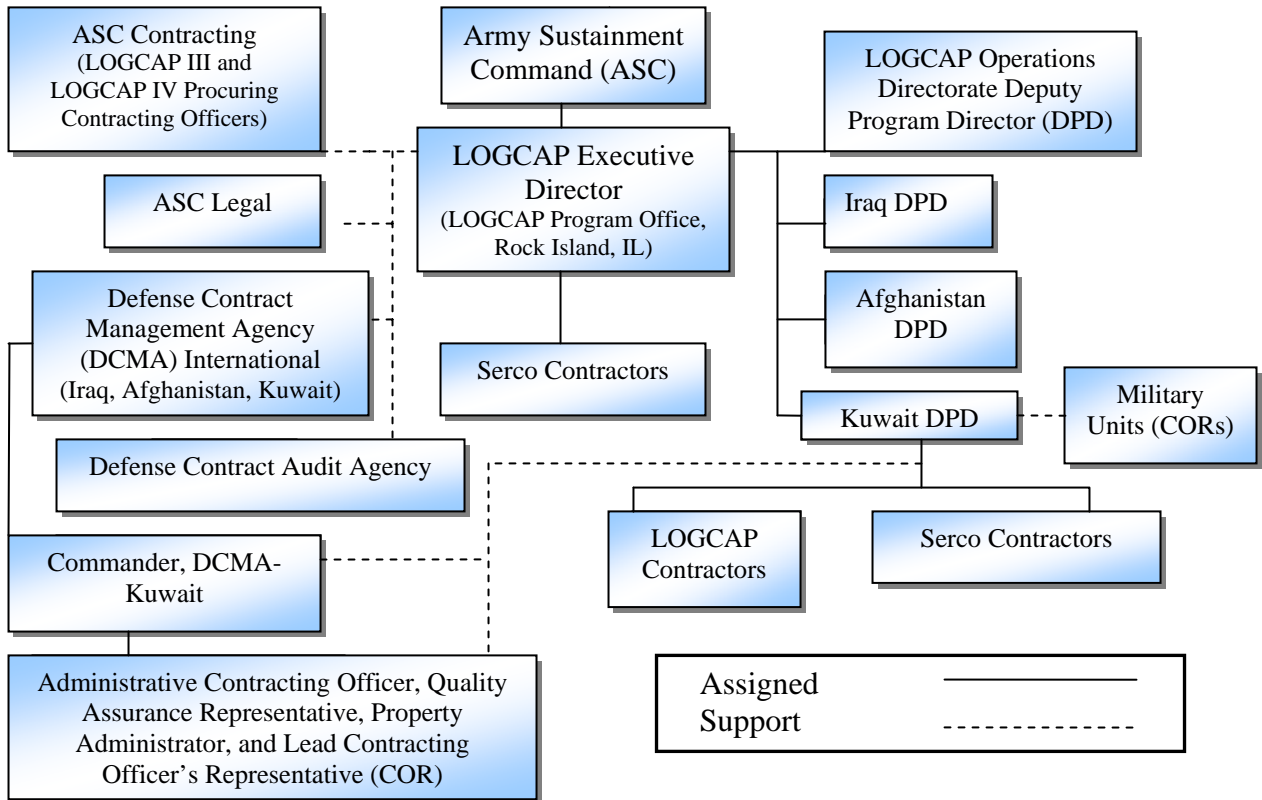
ASC Contracting (LOGCAP III and LOGCAP IV Procuring Contracting Officers)

Army Sustainment Command (ASC)

LOGCAP Operations Directorate Deputy Program Director (DPD)

LOGCAP Executive Director (LOGCAP Program Office, Rock Island, IL)

ASC Legal

Iraq DPD

Defense Contract Management Agency (DCMA) International (Iraq, Afghanistan, Kuwait)

Afghanistan DPD

Serco Contractors

Military Units (CORs)

Kuwait DPD

Defense Contract Audit Agency

LOGCAP Contractors

Serco Contractors

Commander, DCMA-Kuwait

Administrative Contracting Officer, Quality Assurance Representative, Property Administrator, and Lead Contracting Officer's Representative (COR)

Assigned
Support